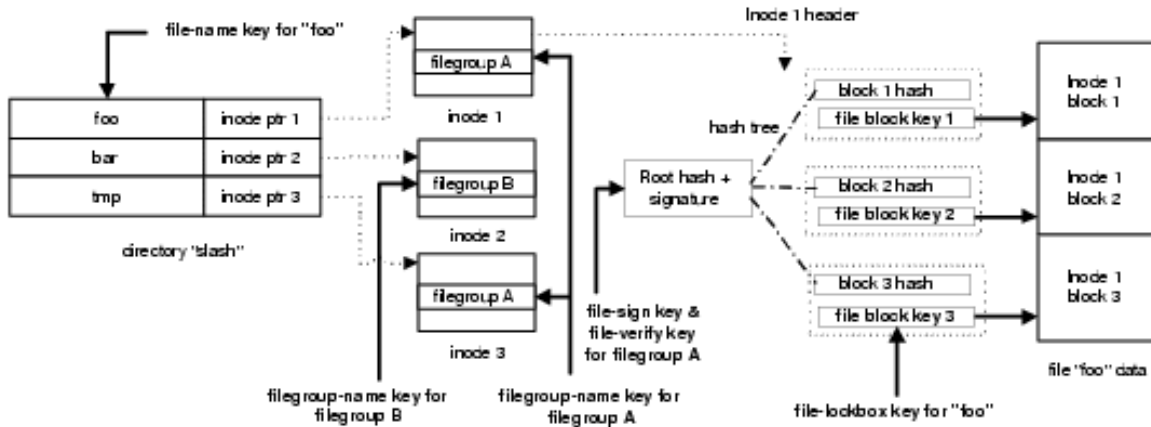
file-name key for "foo"

| foo | inode ptr 1 |
|---|---|
| bar | inode ptr 2 |
| tmp | inode ptr 3 |

directory "slash"

filegroup A

inode 1

filegroup B

inode 2

filegroup A

inode 3

filegroup-name key for filegroup B

filegroup-name key for filegroup A

Inode 1 header

hash tree

Root hash + signature

file-sign key & file-verify key for filegroup A

block 1 hash

file block key 1

block 2 hash

file block key 2

block 3 hash

file block key 3

file-lockbox key for "foo"

Inode 1 block 1

Inode 1 block 2

Inode 1 block 3

file "foo" data